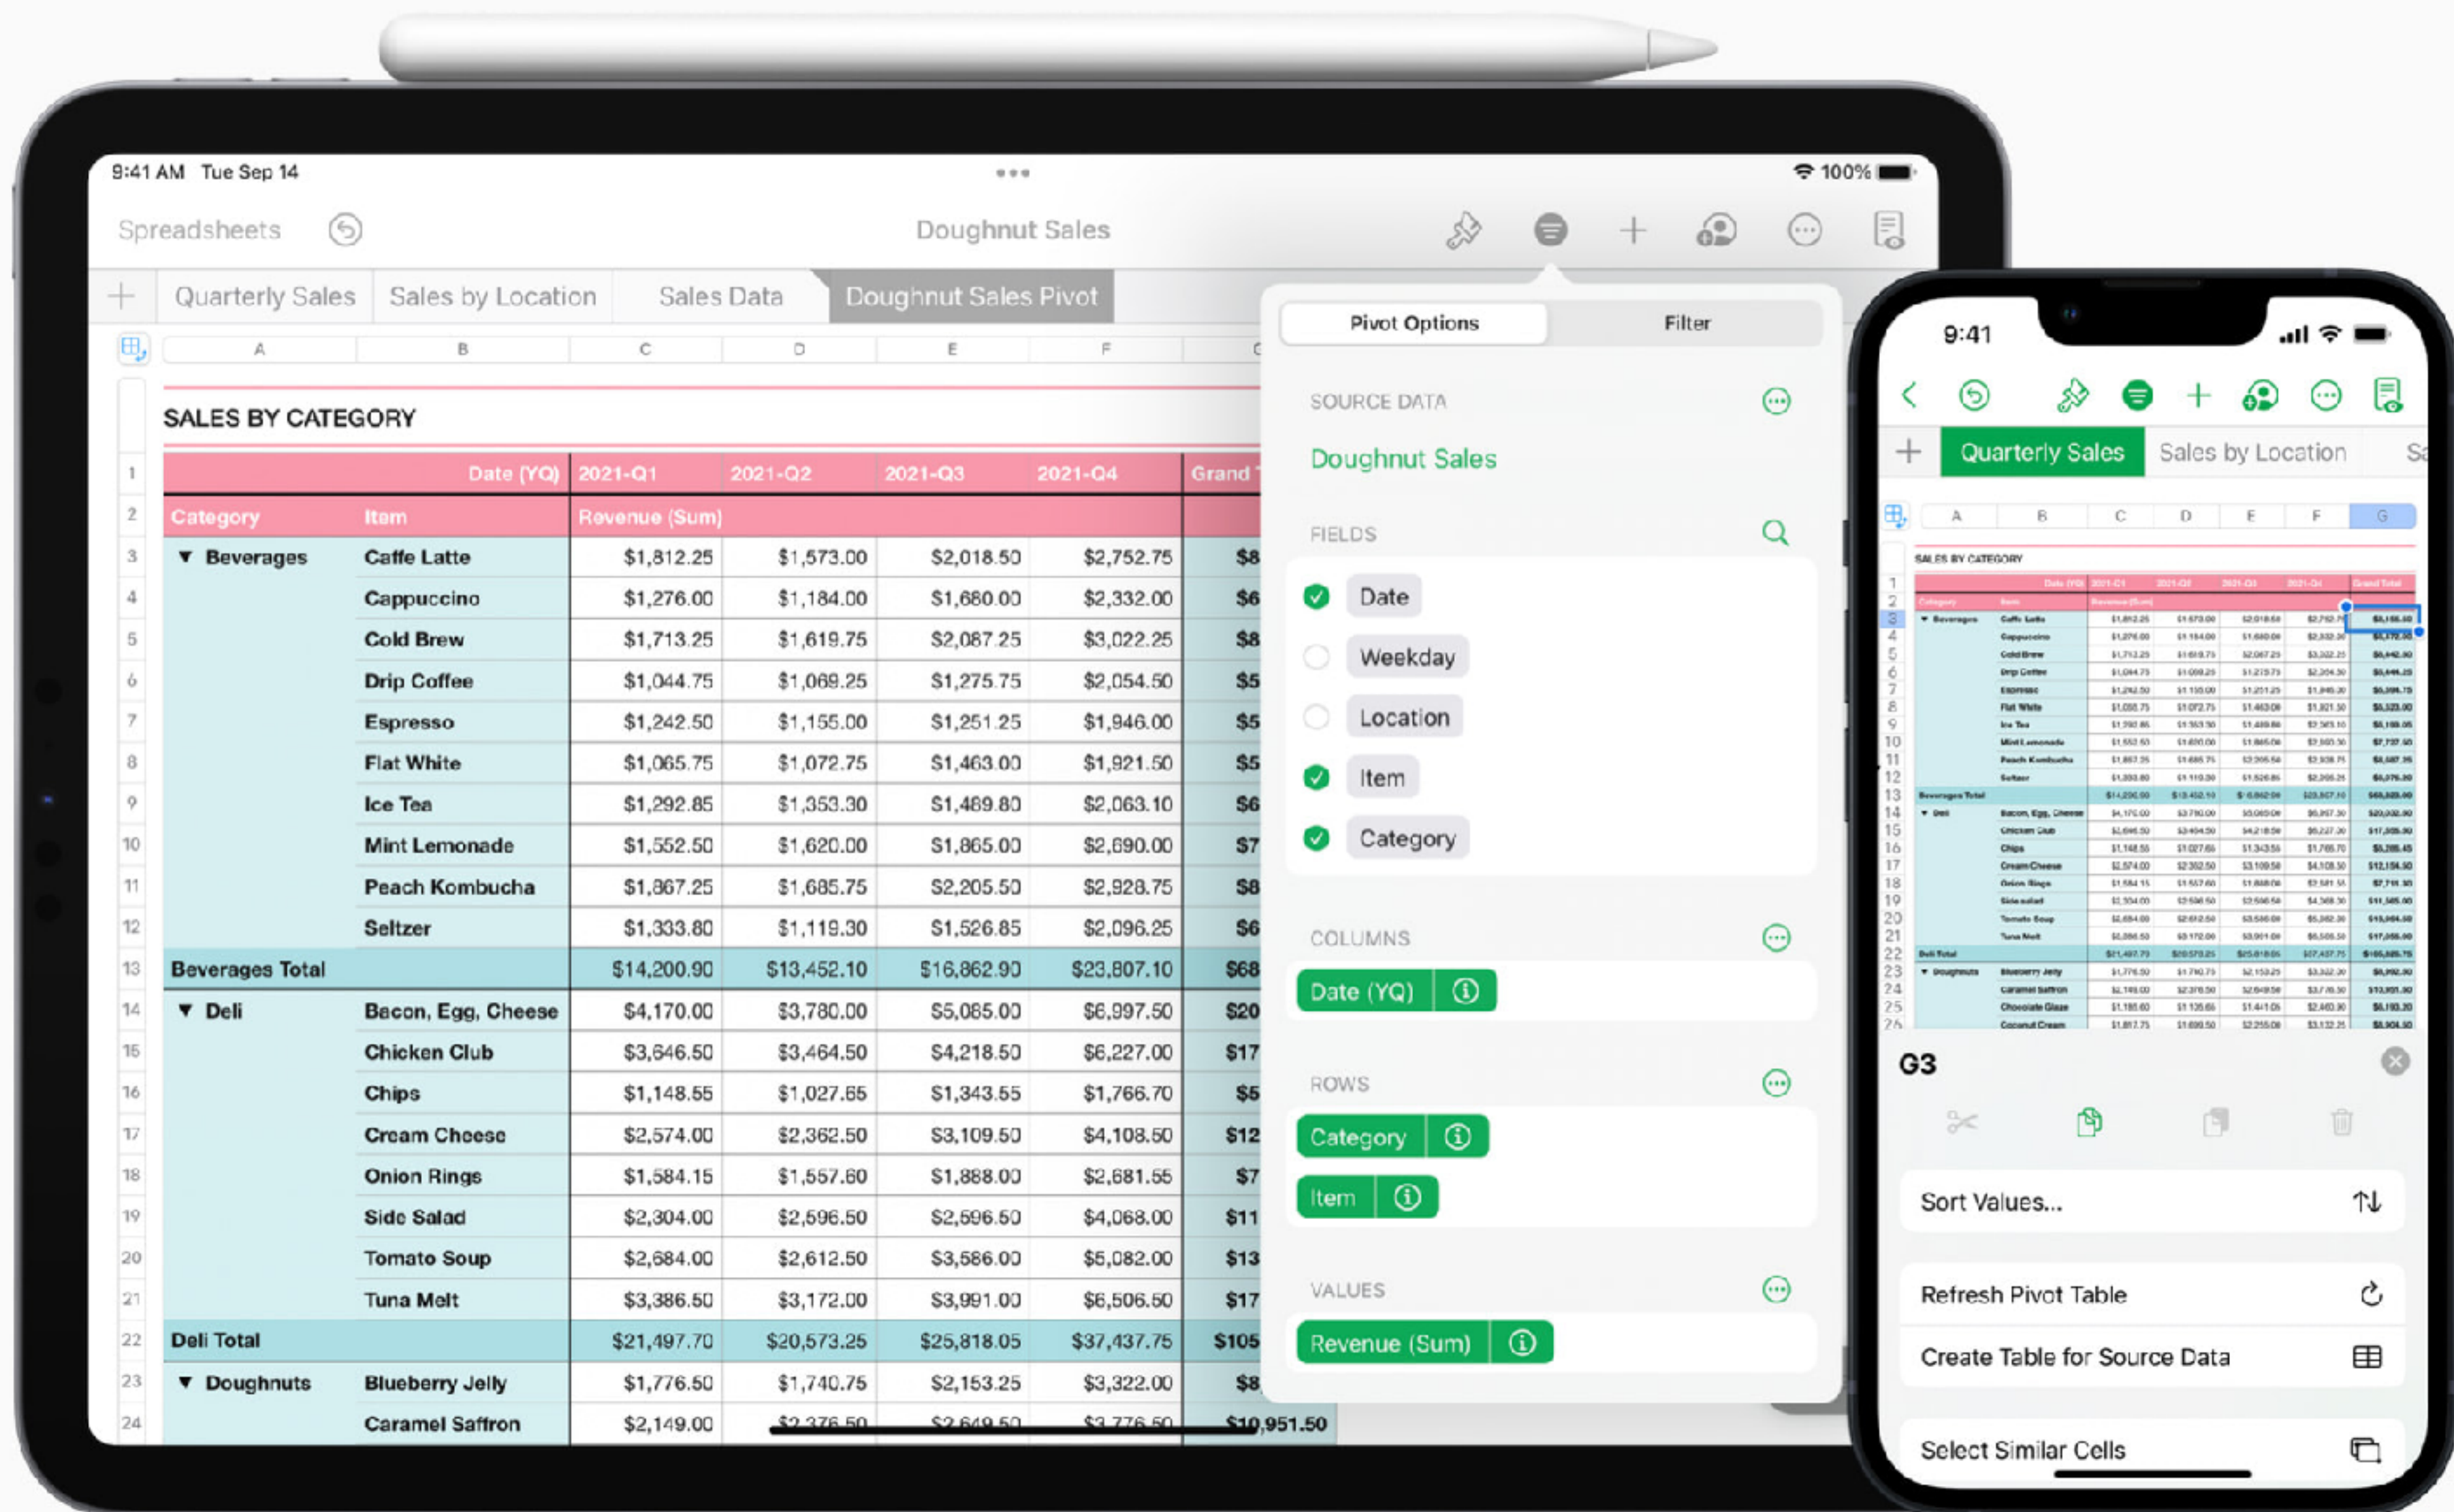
9:41 AM Tue Sep 14

100%

Spreadsheets

Doughnut Sales

+ Quarterly Sales Sales by Location Sales Data Doughnut Sales Pivot

A B C D E F

SALES BY CATEGORY

| | | | | | | |
|---|---|---|---|---|---|---|
| 1 | Date (YQ) | 2021-Q1 | 2021-Q2 | 2021-Q3 | 2021-Q4 | Grand |
| 2 | Category | Item | Revenue (Sum) | | | |
| 3 | ▼ Beverages | Caffe Latte | $1,812.25 | $1,573.00 | $2,018.50 | $2,752.75 | $8 |
| 4 | | Cappuccino | $1,276.00 | $1,184.00 | $1,680.00 | $2,332.00 | $6 |
| 5 | | Cold Brew | $1,713.25 | $1,619.75 | $2,087.25 | $3,022.25 | $8 |
| 6 | | Drip Coffee | $1,044.75 | $1,069.25 | $1,275.75 | $2,054.50 | $5 |
| 7 | | Espresso | $1,242.50 | $1,155.00 | $1,251.25 | $1,946.00 | $5 |
| 8 | | Flat White | $1,065.75 | $1,072.75 | $1,463.00 | $1,921.50 | $5 |
| 9 | | Ice Tea | $1,292.85 | $1,353.30 | $1,469.80 | $2,063.10 | $6 |
| 10 | | Mint Lemonade | $1,552.50 | $1,620.00 | $1,865.00 | $2,690.00 | $7 |
| 11 | | Peach Kombucha | $1,867.25 | $1,685.75 | $2,205.50 | $2,928.75 | $8 |
| 12 | | Seltzer | $1,333.80 | $1,119.30 | $1,526.85 | $2,096.25 | $6 |
| 13 | Beverages Total | | $14,200.90 | $13,452.10 | $16,862.90 | $23,807.10 | $68 |
| 14 | ▼ Deli | Bacon, Egg, Cheese | $4,170.00 | $3,780.00 | $5,085.00 | $6,997.50 | $20 |
| 15 | | Chicken Club | $3,646.50 | $3,464.50 | $4,218.50 | $6,227.00 | $17 |
| 16 | | Chips | $1,148.55 | $1,027.65 | $1,343.55 | $1,766.70 | $5 |
| 17 | | Cream Cheese | $2,574.00 | $2,362.50 | $3,109.50 | $4,108.50 | $12 |
| 18 | | Onion Rings | $1,584.15 | $1,557.60 | $1,888.00 | $2,681.55 | $7 |
| 19 | | Side Salad | $2,304.00 | $2,596.50 | $2,596.50 | $4,068.00 | $11 |
| 20 | | Tomato Soup | $2,684.00 | $2,612.50 | $3,586.00 | $5,082.00 | $13 |
| 21 | | Tuna Melt | $3,386.50 | $3,172.00 | $3,991.00 | $6,506.50 | $17 |
| 22 | Deli Total | | $21,497.70 | $20,573.25 | $25,818.05 | $37,437.75 | $105 |
| 23 | ▼ Doughnuts | Blueberry Jelly | $1,776.50 | $1,740.75 | $2,153.25 | $3,322.00 | $8 |
| 24 | | Caramel Saffron | $2,149.00 | $2,376.50 | $2,649.50 | $3,776.50 | $10,951.50 |

Pivot Options Filter

SOURCE DATA
Doughnut Sales

FIELDS
Date
Weekday
Location
Item
Category

COLUMNS
Date (YQ)

ROWS
Category
Item

VALUES
Revenue (Sum)

9:41

+ Quarterly Sales Sales by Location Sa

A B C D E F G

SALES BY CATEGORY

G3

Sort Values...
Refresh Pivot Table
Create Table for Source Data
Select Similar Cells